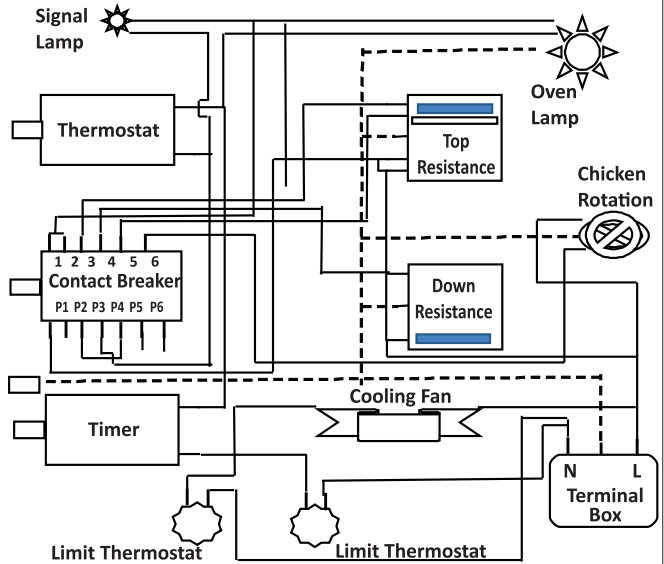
Signal Lamp

Oven Lamp

Thermostat

Top Resistance

Chicken Rotation

1 2 3 4 5 6

Contact Breaker

P1 P2 P3 P4 P5 P6

Down Resistance

Cooling Fan

Timer

N L

Terminal Box

Limit Thermostat

Limit Thermostat